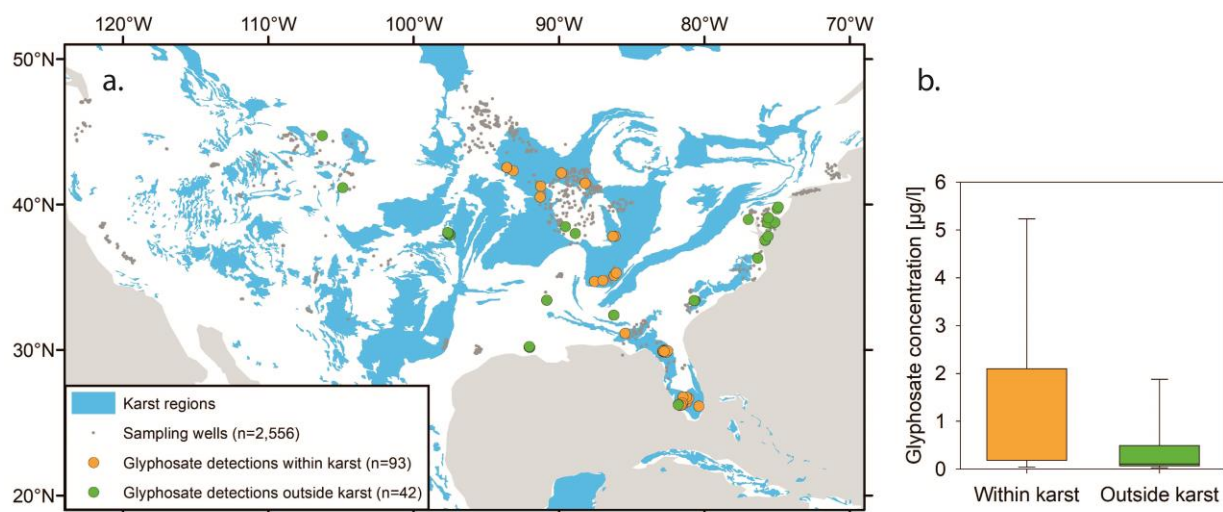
120°W 110°W 100°W 90°W 80°W 70°W

50°N
40°N
30°N
20°N

a.

Karst regions
Sampling wells (n=2,556)
Glyphosate detections within karst (n=93)
Glyphosate detections outside karst (n=42)

b.

Glyphosate concentration [μg/l]

6
5
4
3
2
1
0

Within karst
Outside karst